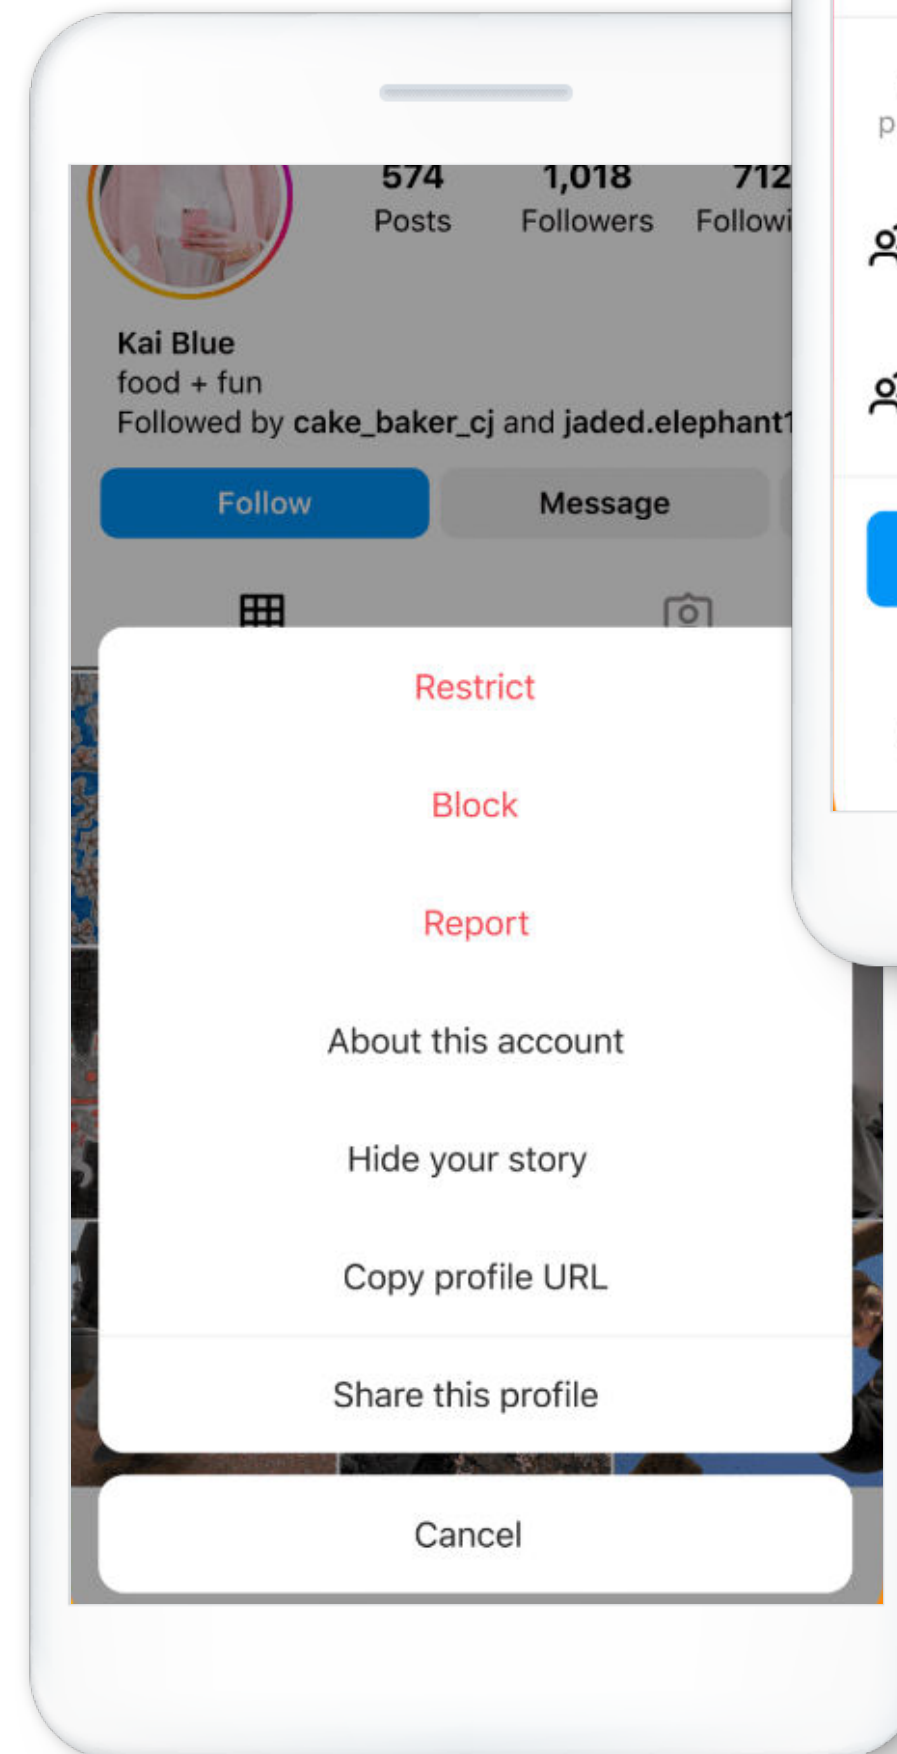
574
Posts

1,018
Followers

712
Followi

Kai Blue
food + fun
Followed by **cake_baker_cj** and **jaded.elephant1**

Follow

Message

Restrict

Block

Report

About this account

Hide your story

Copy profile URL

Share this profile

Cancel

p